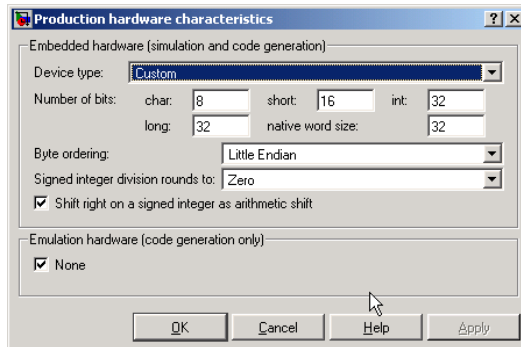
Production hardware characteristics

?

X

Embedded hardware (simulation and code generation)

Device type: Custom

Number of bits: char: 8 short: 16 int: 32

long: 32 native word size: 32

Byte ordering: Little Endian

Signed integer division rounds to: Zero

Shift right on a signed integer as arithmetic shift

Emulation hardware (code generation only)

None

OK Cancel Help Apply